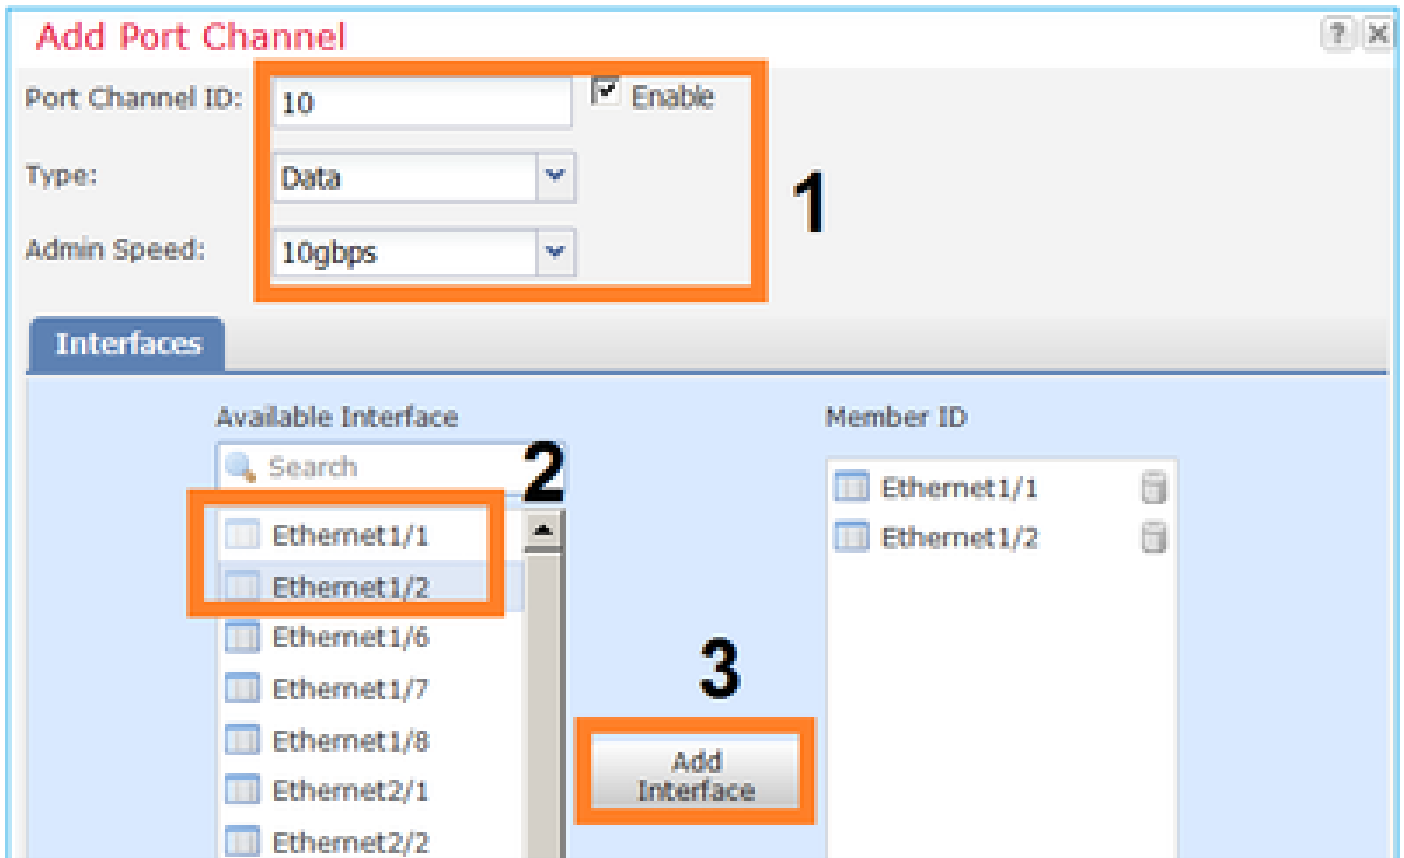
Add Port Channel

?

Port Channel ID: 10

Enable

Type: Data

Admin Speed: 10gbps

1

Interfaces

Available Interface

Search

2

Ethernet1/1

Ethernet1/2

Ethernet1/6

Ethernet1/7

Ethernet1/8

Ethernet2/1

Ethernet2/2

3

Add Interface

Member ID

Ethernet1/1

Ethernet1/2